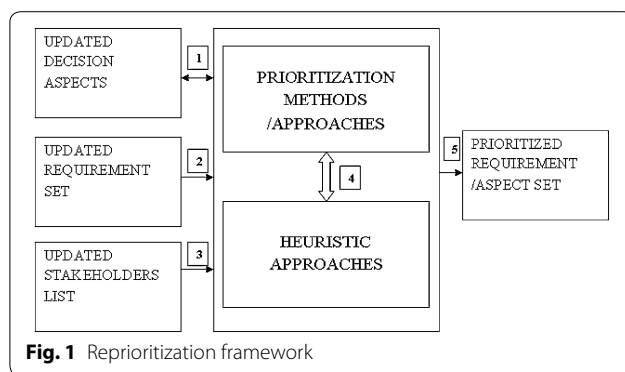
UPDATED DECISION ASPECTS

1

UPDATED REQUIREMENT SET

2

UPDATED STAKEHOLDERS LIST

3

PRIORITIZATION METHODS /APPROACHES

4

HEURISTIC APPROACHES

5

PRIORITIZED REQUIREMENT /ASPECT SET

**Fig. 1** Reprioritization framework